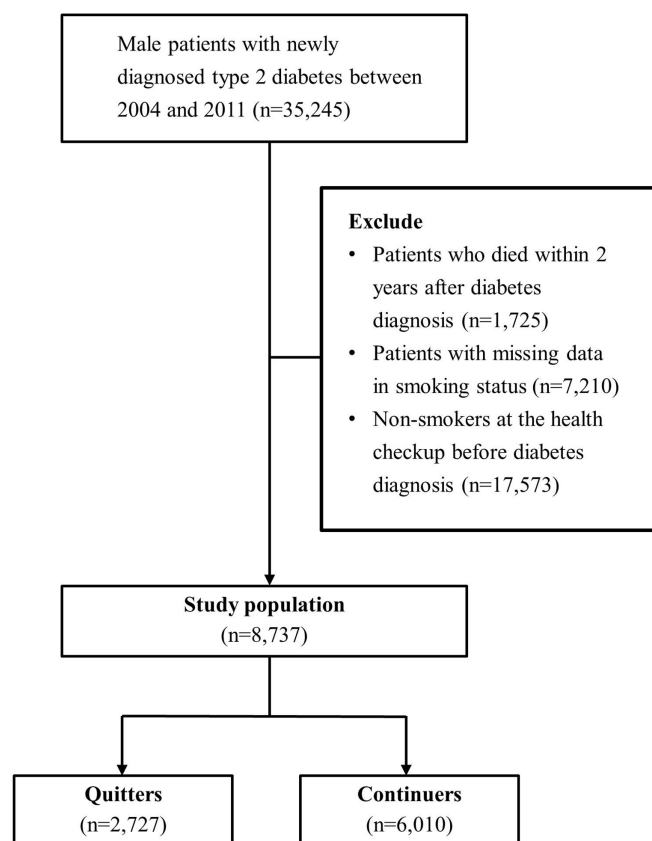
Male patients with newly diagnosed type 2 diabetes between 2004 and 2011 (n=35,245)

**Exclude**
• Patients who died within 2 years after diabetes diagnosis (n=1,725)
• Patients with missing data in smoking status (n=7,210)
• Non-smokers at the health checkup before diabetes diagnosis (n=17,573)

**Study population**
(n=8,737)

**Quitters**
(n=2,727)

**Continuers**
(n=6,010)